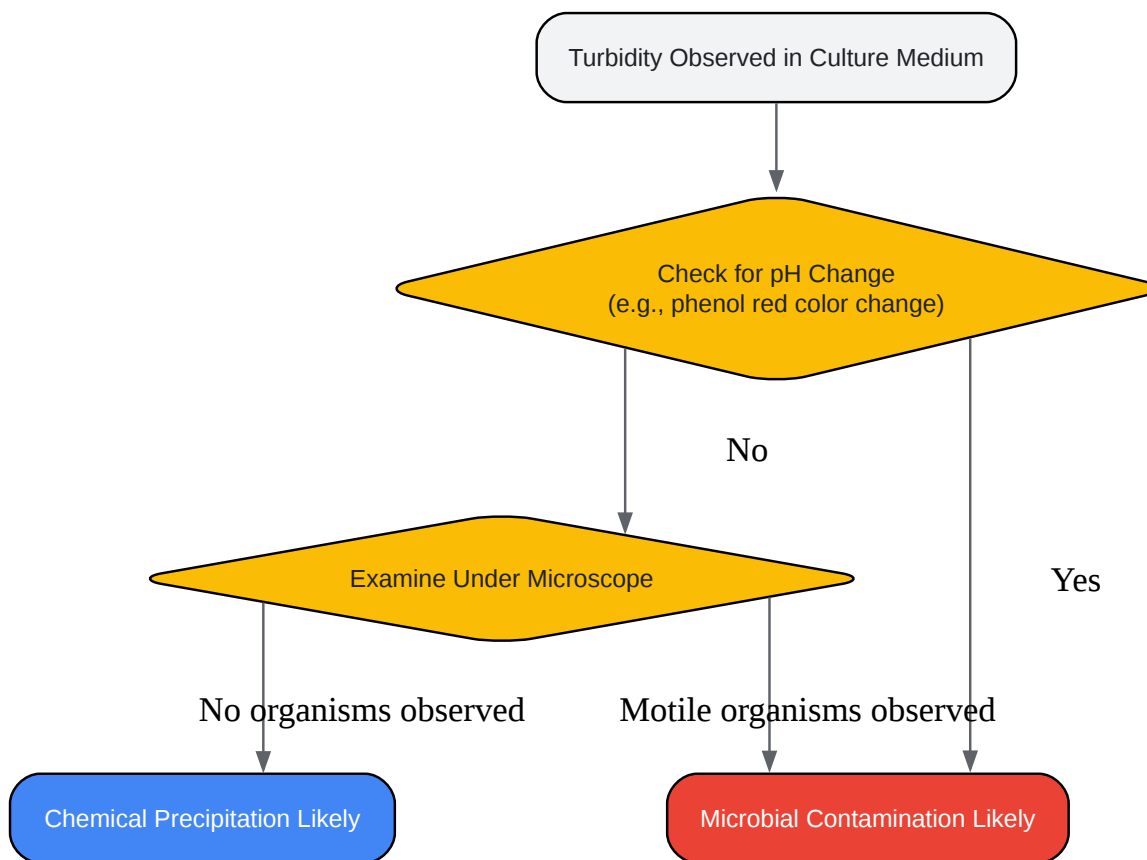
Turbidity Observed in Culture Medium

Check for pH Change
(e.g., phenol red color change)

No

Yes

Examine Under Microscope

No organisms observed

Motile organisms observed

Chemical Precipitation Likely

Microbial Contamination Likely